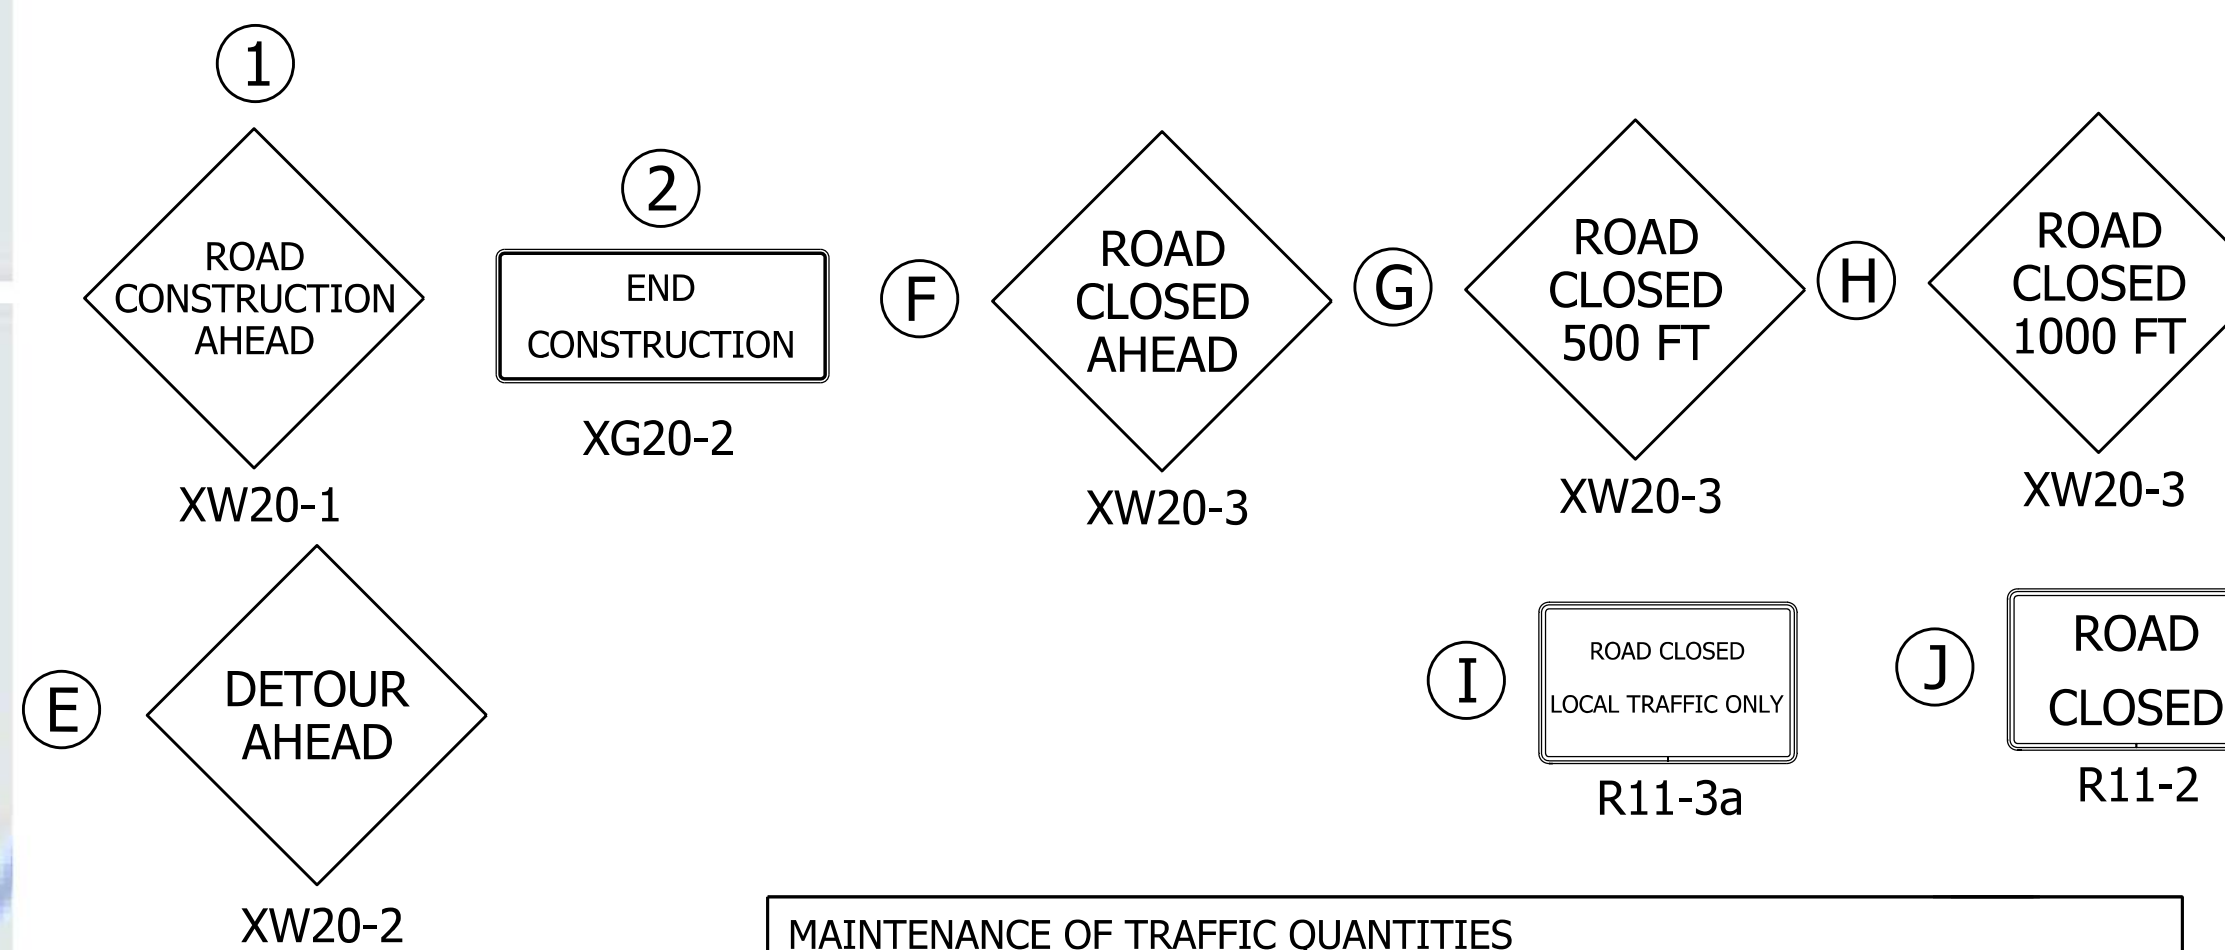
1

ROAD CONSTRUCTION AHEAD

XW20-1

2

END

CONSTRUCTION

XG20-2

F

ROAD CLOSED AHEAD

XW20-3

G

ROAD CLOSED 500 FT

XW20-3

H

ROAD CLOSED 1000 FT

XW20-3

E

DETOUR AHEAD

XW20-2

I

ROAD CLOSED

LOCAL TRAFFIC ONLY

R11-3a

J

ROAD

CLOSED

R11-2

MAINTENANCE OF TRAFFIC QUANTITIES